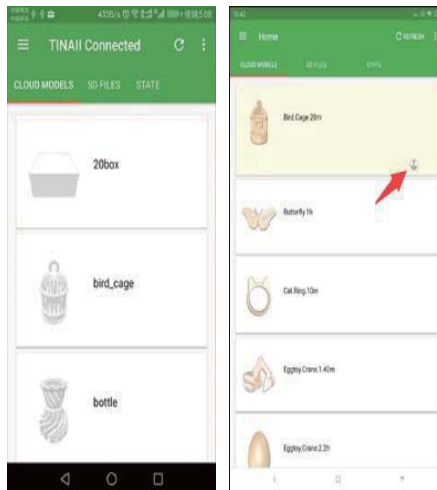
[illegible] 433B/s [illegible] 下午5:08

TINAII Connected

CLOUD MODELS SD FILES STATE

20box

bird_cage

bottle

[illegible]

Home

REFRESH

CLOUD MODELS SD FILES STATE

Bird Cage 20m

Butterfly 1h

Cat Ring 10m

Eggtoy Crane 1 42m

Eggtoy Crane 2 2h